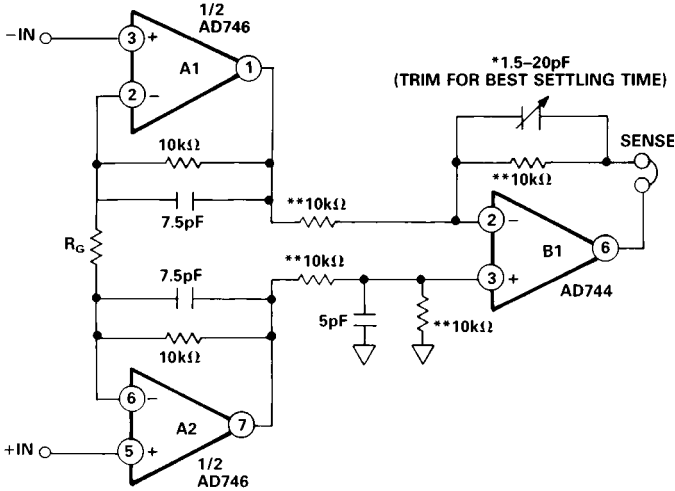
1/2
AD746

–IN

3 +

2 –

A1

1

*1.5–20pF
(TRIM FOR BEST SETTLING TIME)

10kΩ

7.5pF

SENSE

**10kΩ

**10kΩ

$R_G$

2 –

B1

6

3 +

AD744

**10kΩ

7.5pF

5pF

**10kΩ

10kΩ

6 –

A2

7

+IN

5 +

1/2
AD746